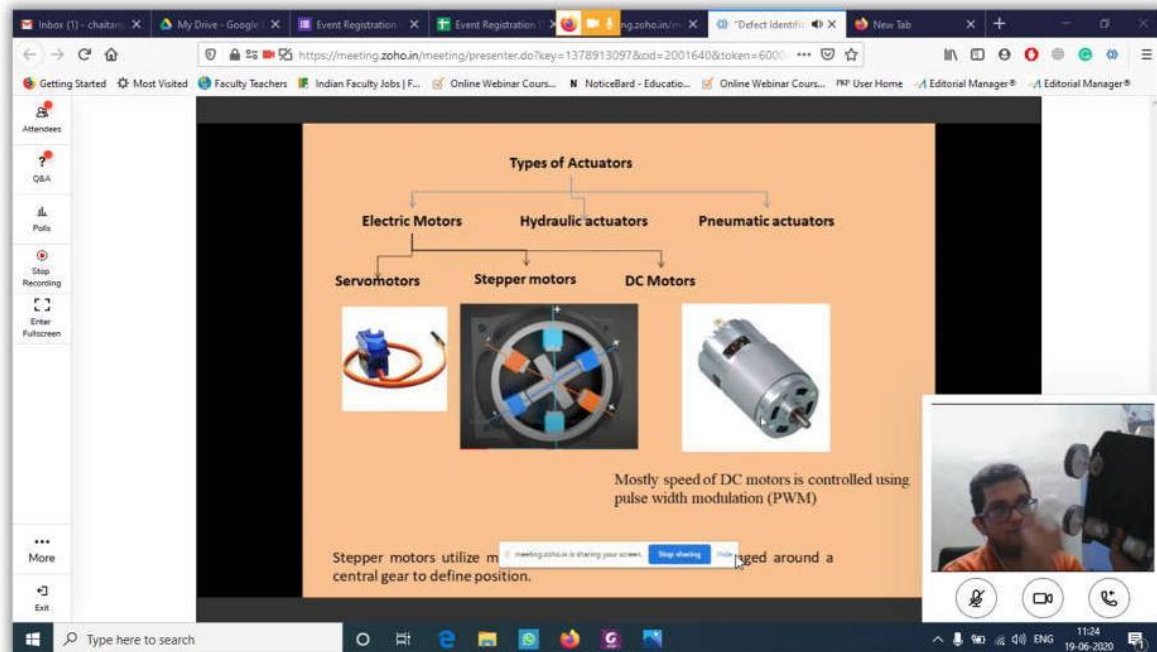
Inbox (1) - chaitan ✕ My Drive - Google ✕ Event Registration ✕ Event Registration ✕ ng.zoho.in/m ✕ "Defect Identific ✕ New Tab ✕ +

https://meeting.zoho.in/meeting/presenter.do?key=1378913097&cid=2001640&token=6000

Getting Started Most Visited Faculty Teachers Indian Faculty Jobs | F... Online Webinar Cours... NoticeBard - Educatio... Online Webinar Cours... User Home Editorial Manager® Editorial Manager®

Attendees
Q&A
Polls
Stop Recording
Enter Fullscreen

Types of Actuators

Electric Motors
Hydraulic actuators
Pneumatic actuators

Servomotors
Stepper motors
DC Motors

Mostly speed of DC motors is controlled using pulse width modulation (PWM)

Stepper motors utilize m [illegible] nged around a central gear to define position.

meeting.zoho.in is sharing your screen. Stop sharing Hide

More
Exit

Type here to search

ENG 11:24 19-06-2020